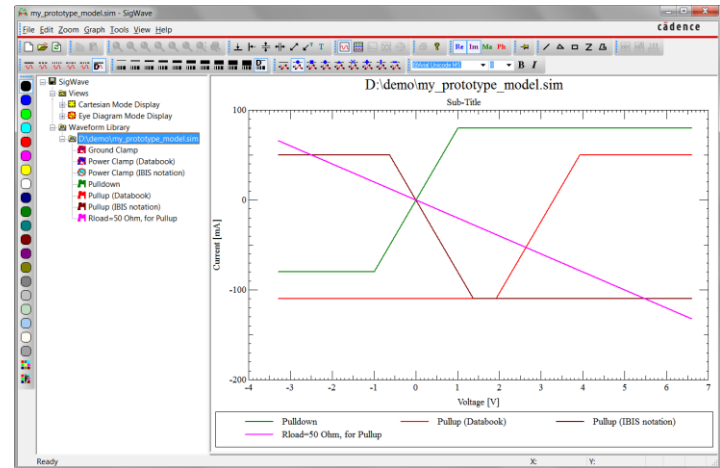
my_prototype_model.sim - SigWave

File Edit Zoom Graph Tools View Help

cādence

Re Im Ma Ph

SigWave
Views
Cartesian Mode Display
Eye Diagram Mode Display
Waveform Library
D:\demo\my_prototype_model.sim
Ground Clamp
Power Clamp (Databook)
Power Clamp (IBIS notation)
Pulldown
Pullup (Databook)
Pullup (IBIS notation)
Rload=50 Ohm, for Pullup

D:\demo\my_prototype_model.sim

Sub-Title

Current [mA]

100

0

-100

-200

-4 -3 -2 -1 0 1 2 3 4 5 6 7

Voltage [V]

Pulldown
Pullup (Databook)
Pullup (IBIS notation)
Rload=50 Ohm, for Pullup

Ready

X:

Y: